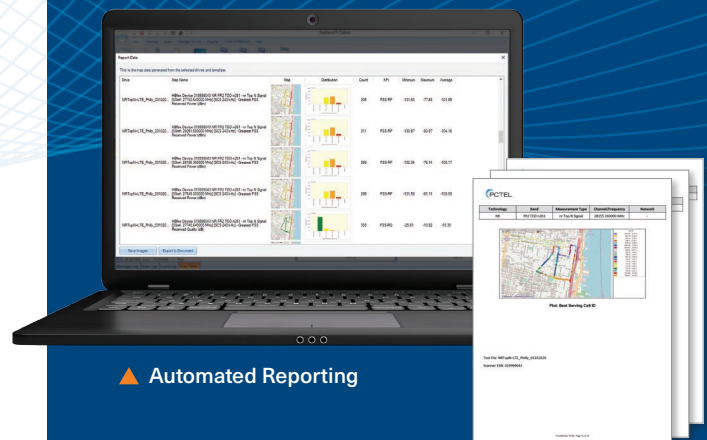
Report Data

This is the map data generated from the selected drives and templates

| Drive | Map Name | Map | Distribution | Count | KPI | Minimum | Maximum | Average |
|---|---|---|---|---|---|---|---|---|
| NRTopN-LTE_Phil_20120... | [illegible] | | | 308 | PSS RP | -133.62 | -77.65 | -103.88 |
| NRTopN-LTE_Phil_20120... | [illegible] | | | 317 | PSS RP | -133.97 | -80.97 | -104.16 |
| NRTopN-LTE_Phil_20120... | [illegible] | | | 299 | PSS RP | -132.36 | -76.14 | -103.77 |
| NRTopN-LTE_Phil_20120... | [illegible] | | | 289 | PSS RP | -131.59 | -81.13 | -103.55 |
| NRTopN-LTE_Phil_20120... | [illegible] | | | 355 | PSS RQ | -25.61 | -10.82 | -15.33 |

Save Images | Export to Document

PCTEL

| Technology | Band | Measurement Type | Channel/Frequency | Network |
|---|---|---|---|---|
| NR | FR2 TDD n261 | nr Top N Signal | 28055.000000 MHz | - |

Plot: Best Serving Cell ID

Test File: NRTopN-LTE_Philly_20191016
Scanner ESN: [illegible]

Automated Reporting